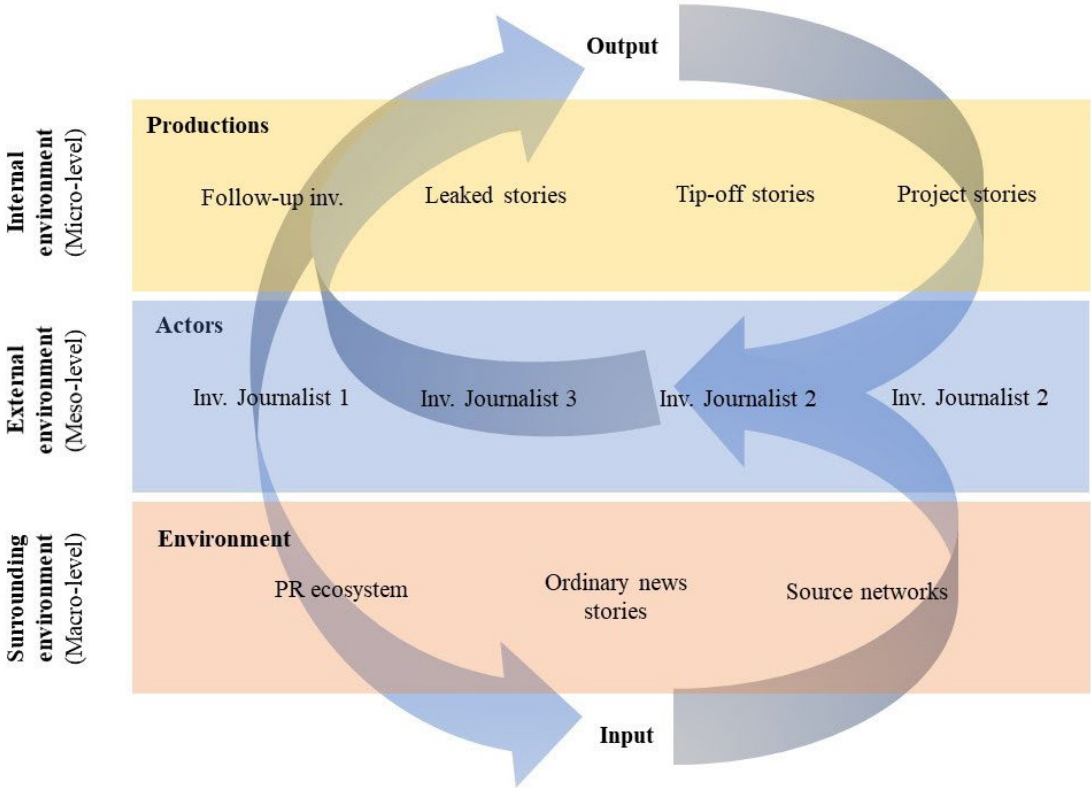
Output

Internal environment (Micro-level)

Productions

Follow-up inv.

Leaked stories

Tip-off stories

Project stories

External environment (Meso-level)

Actors

Inv. Journalist 1

Inv. Journalist 3

Inv. Journalist 2

Inv. Journalist 2

Surounding environment (Macro-level)

Environment

PR ecosystem

Ordinary news stories

Source networks

Input